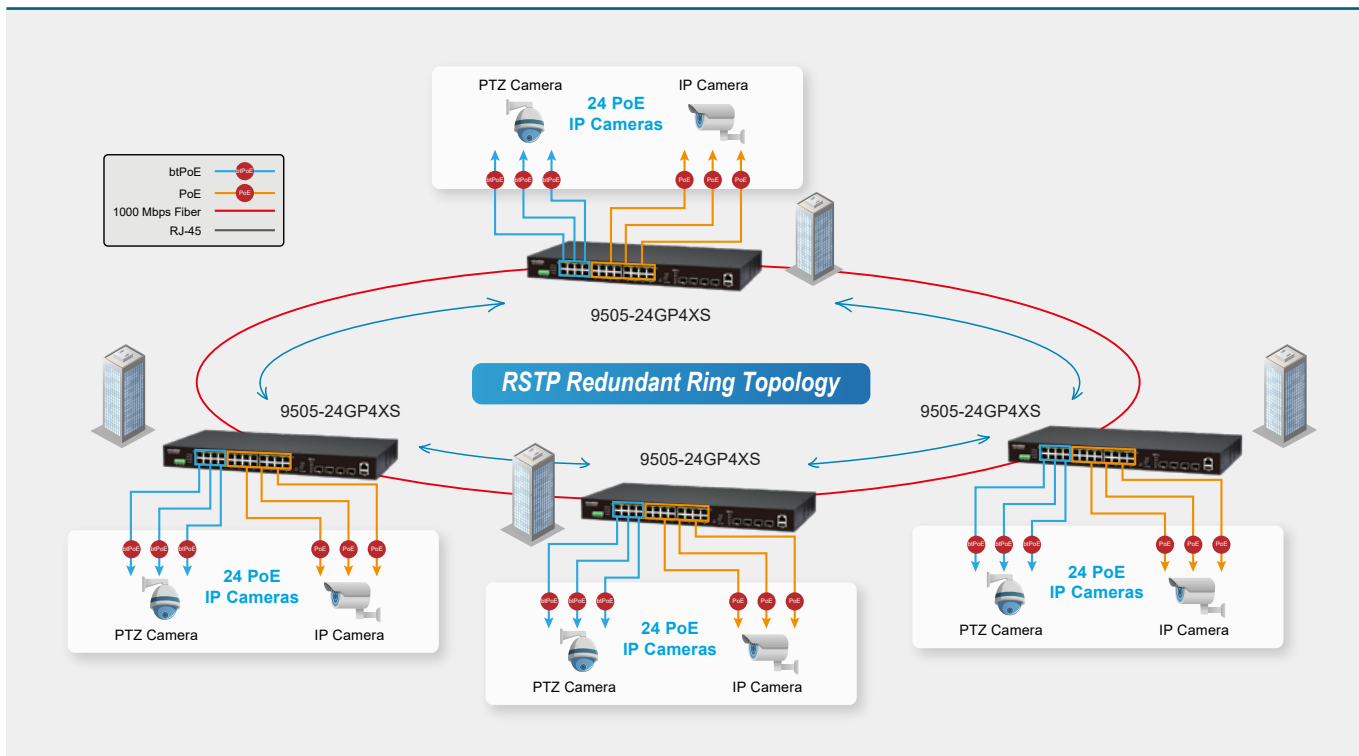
btPoE
PoE
1000 Mbps Fiber
RJ-45

PTZ Camera
24 PoE IP Cameras
IP Camera
btPoE btPoE btPoE
PoE PoE PoE
9505-24GP4XS

RSTP Redundant Ring Topology

9505-24GP4XS
9505-24GP4XS
9505-24GP4XS

btPoE btPoE btPoE
PoE PoE PoE
24 PoE IP Cameras
PTZ Camera
IP Camera

btPoE btPoE btPoE
PoE PoE PoE
24 PoE IP Cameras
PTZ Camera
IP Camera

btPoE btPoE btPoE
PoE PoE PoE
24 PoE IP Cameras
PTZ Camera
IP Camera